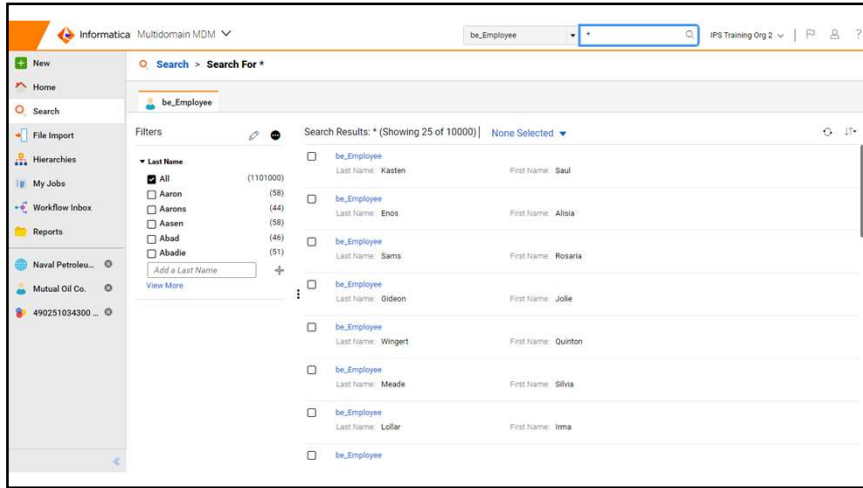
Informatica Multidomain MDM

be_Employee
*
IPS Training Org 2

New
Home
Search
File Import
Hierarchies
My Jobs
Workflow Inbox
Reports
Naval Petroleu...
Mutual Oil Co.
490251034300 ...

Search > Search For *

be_Employee

Filters

Last Name
All (1101000)
Aaron (58)
Aarons (44)
Aasen (58)
Abad (46)
Abadie (51)
Add a Last Name
View More

Search Results: * (Showing 25 of 10000) | None Selected

be_Employee
Last Name: Kasten First Name: Saul

be_Employee
Last Name: Enos First Name: Alisia

be_Employee
Last Name: Sams First Name: Rosaria

be_Employee
Last Name: Gideon First Name: Jolie

be_Employee
Last Name: Wingert First Name: Quinton

be_Employee
Last Name: Meade First Name: Silvia

be_Employee
Last Name: Lollar First Name: Irma

be_Employee